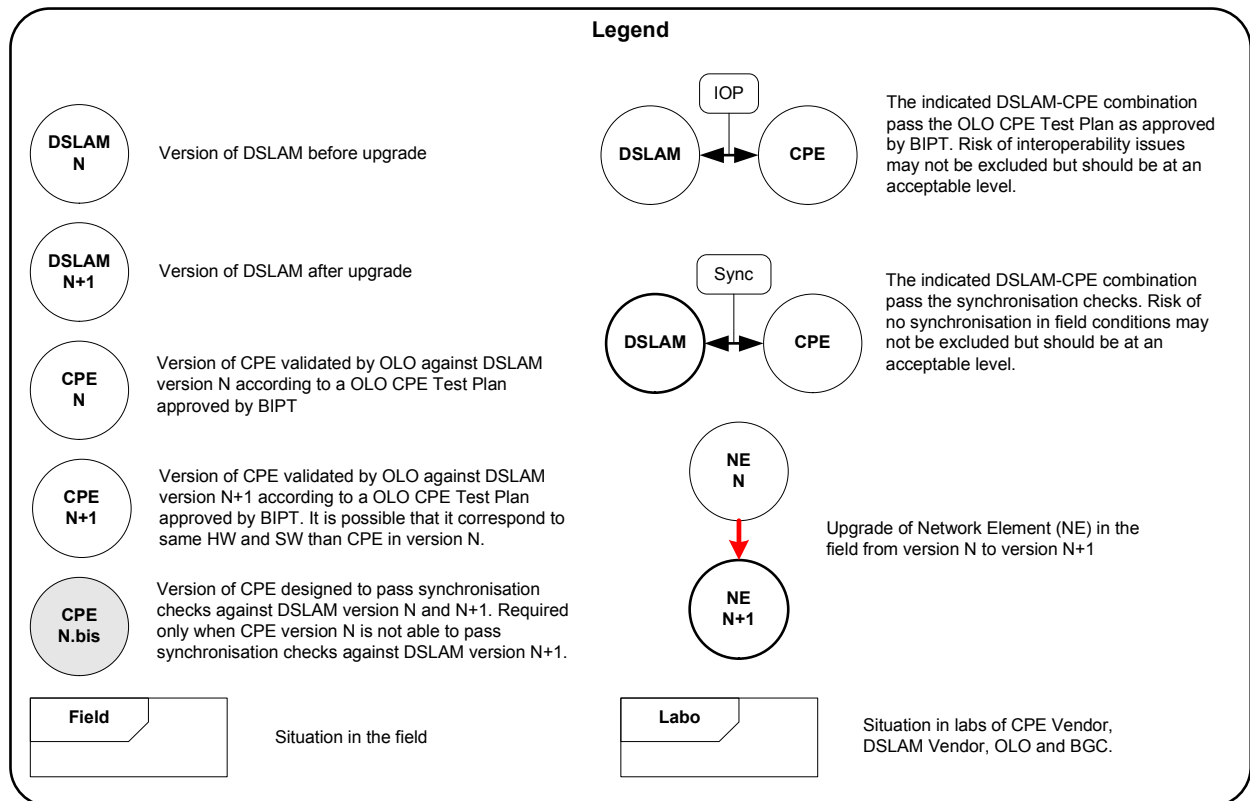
Legend

DSLAM
N

Version of DSLAM before upgrade

IOP

DSLAM

CPE

The indicated DSLAM-CPE combination pass the OLO CPE Test Plan as approved by BIPT. Risk of interoperability issues may not be excluded but should be at an acceptable level.

DSLAM
N+1

Version of DSLAM after upgrade

Sync

DSLAM

CPE

The indicated DSLAM-CPE combination pass the synchronisation checks. Risk of no synchronisation in field conditions may not be excluded but should be at an acceptable level.

CPE
N

Version of CPE validated by OLO against DSLAM version N according to a OLO CPE Test Plan approved by BIPT

NE
N

CPE
N+1

Version of CPE validated by OLO against DSLAM version N+1 according to a OLO CPE Test Plan approved by BIPT. It is possible that it correspond to same HW and SW than CPE in version N.

Upgrade of Network Element (NE) in the field from version N to version N+1

NE
N+1

CPE
N.bis

Version of CPE designed to pass synchronisation checks against DSLAM version N and N+1. Required only when CPE version N is not able to pass synchronisation checks against DSLAM version N+1.

Field

Situation in the field

Labo

Situation in labs of CPE Vendor, DSLAM Vendor, OLO and BGC.